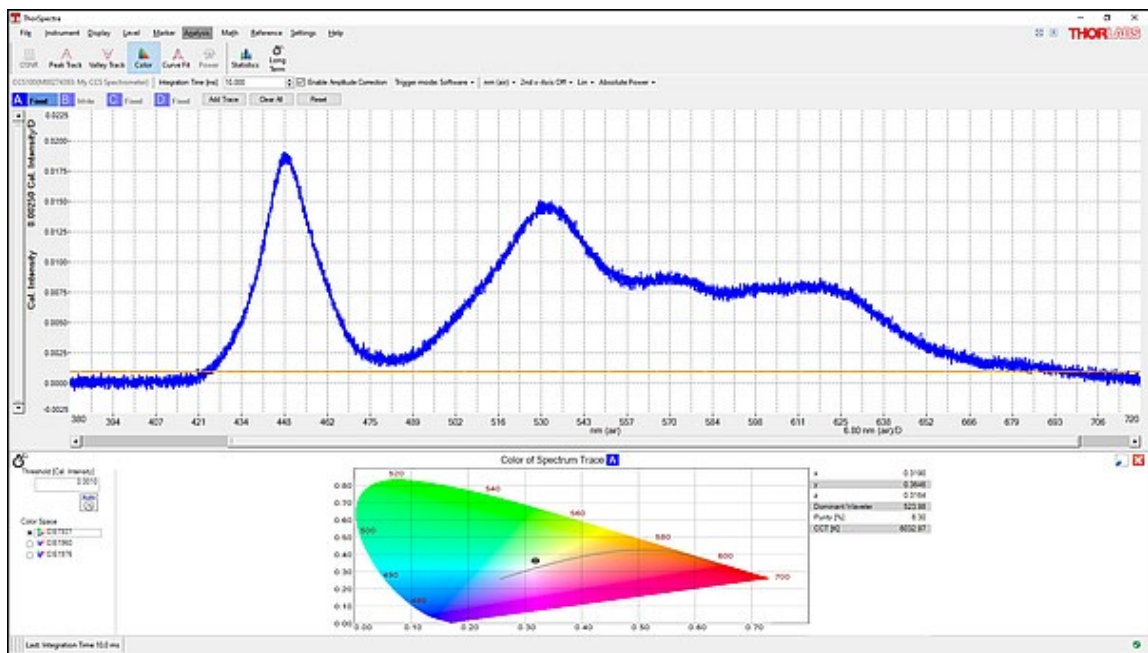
ThorSpectra

File Instrument Display Level Marker Analysis Math Reference Settings Help

THORLABS

CCNR Peak Track Valley Track Color Curve Fit Power Statistics Long Term

CCS100/M00274393: My CCS Spectrometer | Integration Time [ms] 10.000 | Enable Amplitude Correction Trigger mode: Software • nm (air) • 2nd x-axis Off • Lin • Absolute Power •

A Fixed B Wide C Fixed D Fixed Add Trace Clear All Reset

0.0025/D Cal. Intensity/D

Cal. Intensity

0.0225
0.0200
0.0175
0.0150
0.0125
0.0100
0.0075
0.0050
0.0025
0.0000
-0.0025

380 394 407 421 434 448 462 475 489 502 516 530 543 557 570 584 598 611 625 638 652 666 679 693 706 720

nm (air)

6.80 nm (air)/D

Color of Spectrum Trace A

Threshold [Cal. Intensity]
0.0010
Auto

Color Space
CIE1931
CIE1960
CIE1976

| | |
|---|---|
| x | 0.3190 |
| y | 0.3646 |
| z | 0.3164 |
| Dominant Wavelen | 523.88 |
| Purity [%] | 8.30 |
| CCT [K] | 6032.97 |

520
540
560
580
600
700
500
490
480

0.80
0.70
0.60
0.50
0.40
0.30
0.20
0.10
0.00
0.00 0.10 0.20 0.30 0.40 0.50 0.60 0.70

Last: Integration Time 10.0 ms